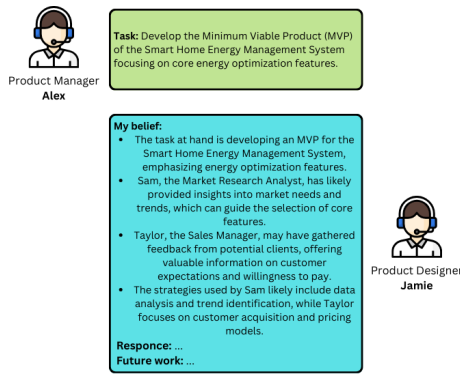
Product Manager
Alex

**Task:** Develop the Minimum Viable Product (MVP) of the Smart Home Energy Management System focusing on core energy optimization features.

**My belief:**
- The task at hand is developing an MVP for the Smart Home Energy Management System, emphasizing energy optimization features.
- Sam, the Market Research Analyst, has likely provided insights into market needs and trends, which can guide the selection of core features.
- Taylor, the Sales Manager, may have gathered feedback from potential clients, offering valuable information on customer expectations and willingness to pay.
- The strategies used by Sam likely include data analysis and trend identification, while Taylor focuses on customer acquisition and pricing models.

**Responce:** ...
**Future work:** ...

Product Designer
Jamie